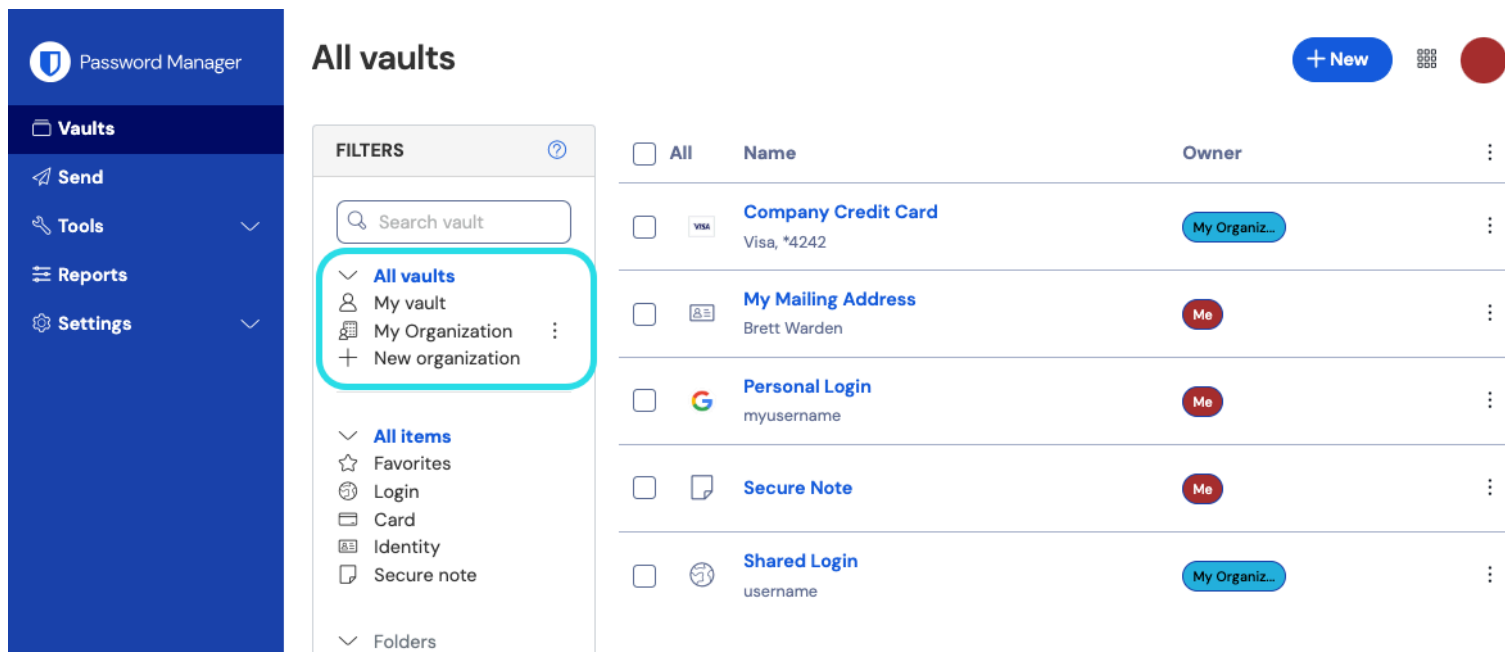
Password Manager

Vaults
Send
Tools
Reports
Settings

All vaults

+ New

FILTERS

Search vault

All vaults
My vault
My Organization
New organization

All items
Favorites
Login
Card
Identity
Secure note

Folders

| All | Name | Owner |
|---|---|---|
| VISA | Company Credit Card<br>Visa, *4242 | My Organiz... |
| | My Mailing Address<br>Brett Warden | Me |
| G | Personal Login<br>myusername | Me |
| | Secure Note | Me |
| | Shared Login<br>username | My Organiz... |